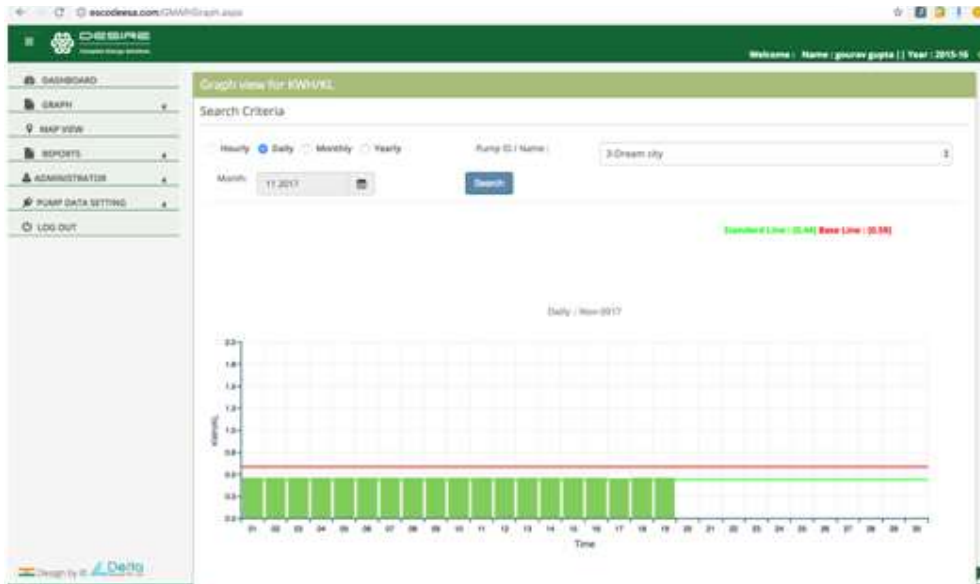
escodeesa.com/KWHGraph.aspx

DESIRE

Welcome : Name : gourav gupta || Year : 2015-16

DASHBOARD
GRAPH
MAP VIEW
REPORTS
ADMINISTRATOR
PUMP DATA SETTING
LOG OUT

Graph view for KWH/KL

Search Criteria

Hourly Daily Monthly Yearly

Pump ID / Name :

3-Dream city

Month: 11 2017

Search

Standard Line : [0.44] Base Line : [0.59]

Daily : Nov-2017

2.0
1.8
1.6
1.4
1.2
1.0
0.8
0.6
0.4
0.2
0.0

KWH/KL

01 02 03 04 05 06 07 08 09 10 11 12 13 14 15 16 17 18 19 20 21 22 23 24 25 26 27 28 29 30

Time

Design by Delta